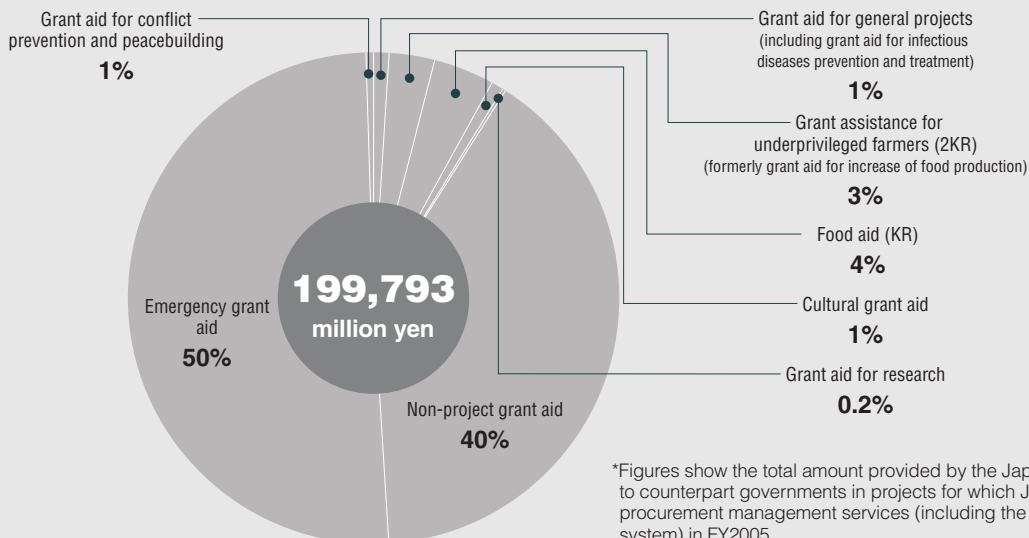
Grant aid for conflict prevention and peacebuilding
1%

Grant aid for general projects
(including grant aid for infectious diseases prevention and treatment)
1%

Grant assistance for underprivileged farmers (2KR)
(formerly grant aid for increase of food production)
3%

Food aid (KR)
4%

Cultural grant aid
1%

Grant aid for research
0.2%

199,793
million yen

Emergency grant aid
50%

Non-project grant aid
40%

*Figures show the total amount provided by the Jap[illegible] to counterpart governments in projects for which J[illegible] procurement management services (including the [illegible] system) in FY2005